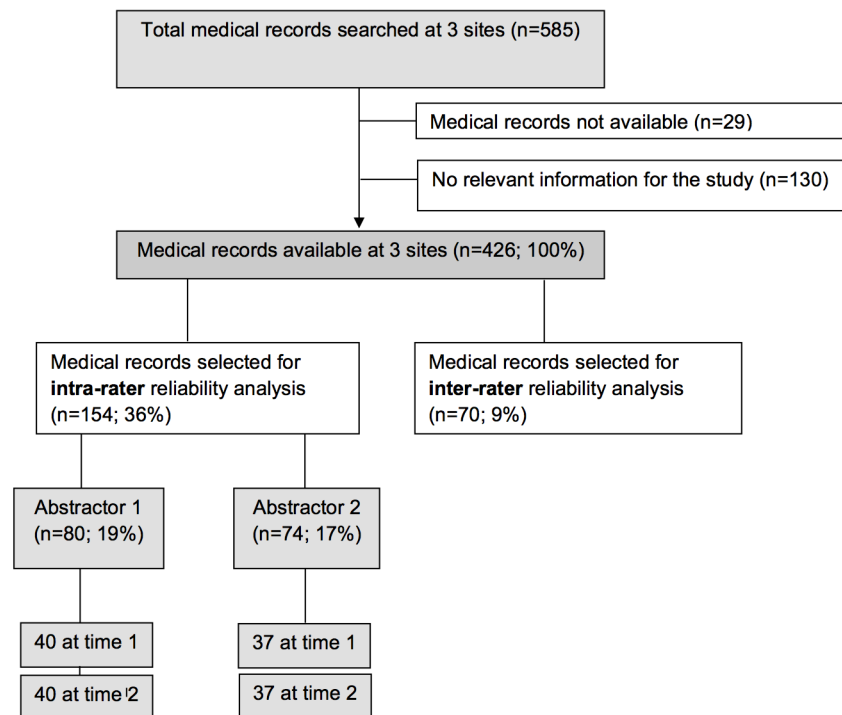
Total medical records searched at 3 sites (n=585)

Medical records not available (n=29)

No relevant information for the study (n=130)

Medical records available at 3 sites (n=426; 100%)

Medical records selected for **intra-rater** reliability analysis (n=154; 36%)

Medical records selected for **inter-rater** reliability analysis (n=70; 9%)

Abstractor 1 (n=80; 19%)

Abstractor 2 (n=74; 17%)

40 at time 1

40 at time 2

37 at time 1

37 at time 2